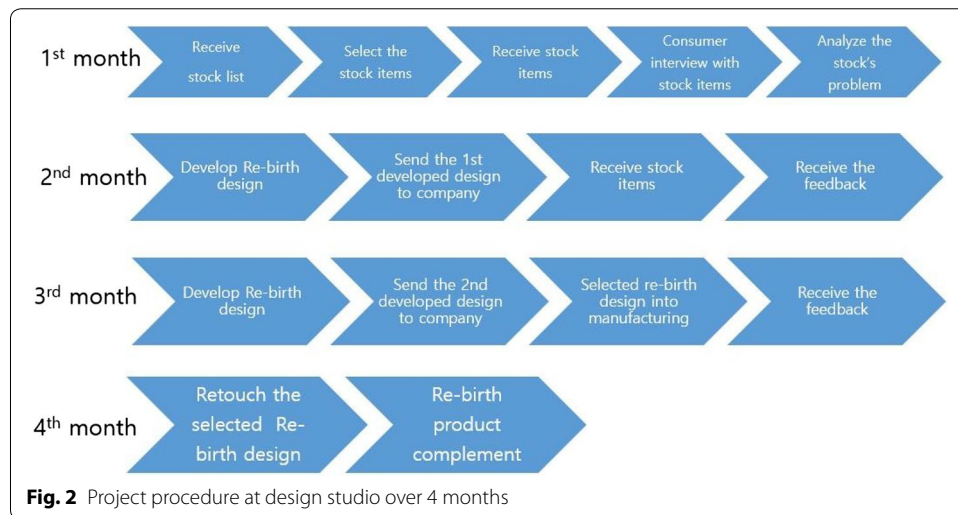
1$^{st}$ month

Receive stock list

Select the stock items

Receive stock items

Consumer interview with stock items

Analyze the stock's problem

2$^{nd}$ month

Develop Re-birth design

Send the 1st developed design to company

Receive stock items

Receive the feedback

3$^{rd}$ month

Develop Re-birth design

Send the 2nd developed design to company

Selected re-birth design into manufacturing

Receive the feedback

4$^{th}$ month

Retouch the selected Re-birth design

Re-birth product complement

**Fig. 2** Project procedure at design studio over 4 months